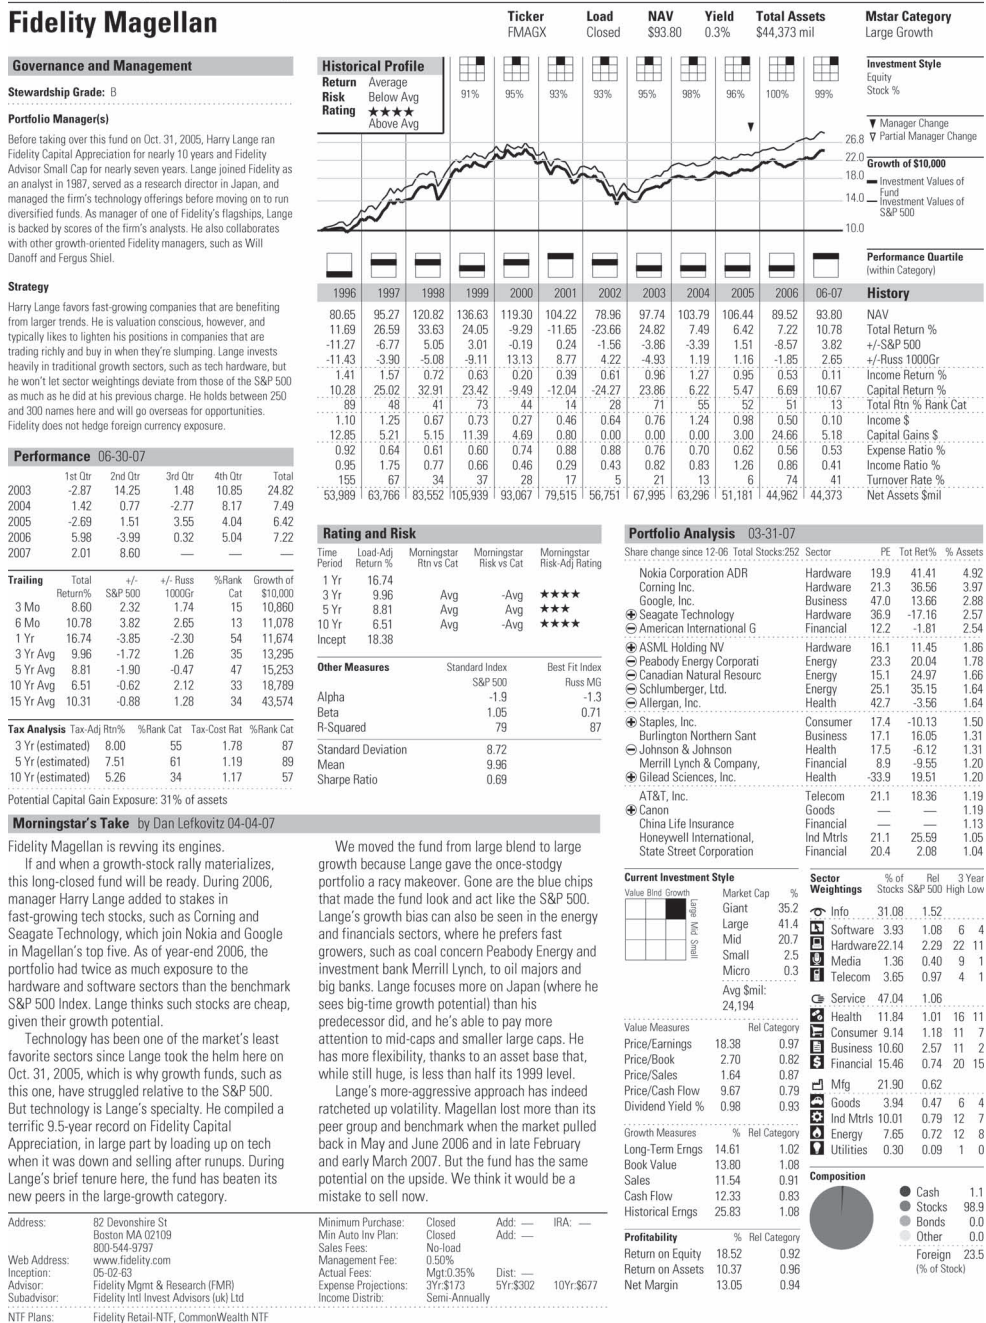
Fidelity Magellan

| Ticker | Load | NAV | Yield | Total Assets | Mstar Category |
|---|---|---|---|---|---|
| FMAGX | Closed | $93.80 | 0.3% | $44,373 mil | Large Growth |

Governance and Management

Stewardship Grade: B

Portfolio Manager(s)

Before taking over this fund on Oct. 31, 2005, Harry Lange ran Fidelity Capital Appreciation for nearly 10 years and Fidelity Advisor Small Cap for nearly seven years. Lange joined Fidelity as an analyst in 1987, served as a research director in Japan, and managed the firm's technology offerings before moving on to run diversified funds. As manager of one of Fidelity's flagships, Lange is backed by scores of the firm's analysts. He also collaborates with other growth-oriented Fidelity managers, such as Will Danoff and Fergus Shiel.

Strategy

Harry Lange favors fast-growing companies that are benefiting from larger trends. He is valuation conscious, however, and typically likes to lighten his positions in companies that are trading richly and buy in when they're slumping. Lange invests heavily in traditional growth sectors, such as tech hardware, but he won't let sector weightings deviate from those of the S&P 500 as much as he did at his previous charge. He holds between 250 and 300 names here and will go overseas for opportunities. Fidelity does not hedge foreign currency exposure.

Performance 06-30-07

| | 1st Qtr | 2nd Qtr | 3rd Qtr | 4th Qtr | Total |
|---|---|---|---|---|---|
| 2003 | -2.87 | 14.25 | 1.48 | 10.85 | 24.82 |
| 2004 | 1.42 | 0.77 | -2.77 | 8.17 | 7.49 |
| 2005 | -2.69 | 1.51 | 3.55 | 4.04 | 6.42 |
| 2006 | 5.98 | -3.99 | 0.32 | 5.04 | 7.22 |
| 2007 | 2.01 | 8.60 | — | — | — |

| Trailing | Total Return% | +/- S&P 500 | +/- Russ 1000Gr | %Rank Cat | Growth of $10,000 |
|---|---|---|---|---|---|
| 3 Mo | 8.60 | 2.32 | 1.74 | 15 | 10,860 |
| 6 Mo | 10.78 | 3.82 | 2.65 | 13 | 11,078 |
| 1 Yr | 16.74 | -3.85 | -2.30 | 54 | 11,674 |
| 3 Yr Avg | 9.96 | -1.72 | 1.26 | 35 | 13,295 |
| 5 Yr Avg | 8.81 | -1.90 | -0.47 | 47 | 15,253 |
| 10 Yr Avg | 6.51 | -0.62 | 2.12 | 33 | 18,789 |
| 15 Yr Avg | 10.31 | -0.88 | 1.28 | 34 | 43,574 |

| Tax Analysis | Tax-Adj Rtn% | %Rank Cat | Tax-Cost Rat | %Rank Cat |
|---|---|---|---|---|
| 3 Yr (estimated) | 8.00 | 55 | 1.78 | 87 |
| 5 Yr (estimated) | 7.51 | 61 | 1.19 | 89 |
| 10 Yr (estimated) | 5.26 | 34 | 1.17 | 57 |

Potential Capital Gain Exposure: 31% of assets

Historical Profile
Return Average
Risk Below Avg
Rating ★★★★ Above Avg

91% 95% 93% 93% 95% 98% 96% 100% 99%

Investment Style
Equity
Stock %

▼ Manager Change
▽ Partial Manager Change
26.8
22.0 Growth of $10,000
18.0 — Investment Values of Fund
14.0 — Investment Values of S&P 500
10.0

Performance Quartile (within Category)

| 1996 | 1997 | 1998 | 1999 | 2000 | 2001 | 2002 | 2003 | 2004 | 2005 | 2006 | 06-07 | History |
|---|---|---|---|---|---|---|---|---|---|---|---|---|
| 80.65 | 95.27 | 120.82 | 136.63 | 119.30 | 104.22 | 78.96 | 97.74 | 103.79 | 106.44 | 89.52 | 93.80 | NAV |
| 11.69 | 26.59 | 33.63 | 24.05 | -9.29 | -11.65 | -23.66 | 24.82 | 7.49 | 6.42 | 7.22 | 10.78 | Total Return % |
| -11.27 | -6.77 | 5.05 | 3.01 | -0.19 | 0.24 | -1.56 | -3.86 | -3.39 | 1.51 | -8.57 | 3.82 | +/-S&P 500 |
| -11.43 | -3.90 | -5.08 | -9.11 | 13.13 | 8.77 | 4.22 | -4.93 | 1.19 | 1.16 | -1.85 | 2.65 | +/-Russ 1000Gr |
| 1.41 | 1.57 | 0.72 | 0.63 | 0.20 | 0.39 | 0.61 | 0.96 | 1.27 | 0.95 | 0.53 | 0.11 | Income Return % |
| 10.28 | 25.02 | 32.91 | 23.42 | -9.49 | -12.04 | -24.27 | 23.86 | 6.22 | 5.47 | 6.69 | 10.67 | Capital Return % |
| 89 | 48 | 41 | 73 | 44 | 14 | 28 | 71 | 55 | 52 | 51 | 13 | Total Rtn % Rank Cat |
| 1.10 | 1.25 | 0.67 | 0.73 | 0.27 | 0.46 | 0.64 | 0.76 | 1.24 | 0.98 | 0.50 | 0.10 | Income $ |
| 12.85 | 5.21 | 5.15 | 11.39 | 4.69 | 0.80 | 0.00 | 0.00 | 0.00 | 3.00 | 24.66 | 5.18 | Capital Gains $ |
| 0.92 | 0.64 | 0.61 | 0.60 | 0.74 | 0.88 | 0.88 | 0.76 | 0.70 | 0.62 | 0.56 | 0.53 | Expense Ratio % |
| 0.95 | 1.75 | 0.77 | 0.66 | 0.46 | 0.29 | 0.43 | 0.82 | 0.83 | 1.26 | 0.86 | 0.41 | Income Ratio % |
| 155 | 67 | 34 | 37 | 28 | 17 | 5 | 21 | 13 | 6 | 74 | 41 | Turnover Rate % |
| 53,989 | 63,766 | 83,552 | 105,939 | 93,067 | 79,515 | 56,751 | 67,995 | 63,296 | 51,181 | 44,962 | 44,373 | Net Assets $mil |

Rating and Risk

| Time Period | Load-Adj Return % | Morningstar Rtn vs Cat | Morningstar Risk vs Cat | Morningstar Risk-Adj Rating |
|---|---|---|---|---|
| 1 Yr | 16.74 | | | |
| 3 Yr | 9.96 | Avg | -Avg | ★★★★ |
| 5 Yr | 8.81 | Avg | Avg | ★★★ |
| 10 Yr | 6.51 | Avg | -Avg | ★★★★ |
| Incept | 18.38 | | | |

| Other Measures | Standard Index S&P 500 | Best Fit Index Russ MG |
|---|---|---|
| Alpha | -1.9 | -1.3 |
| Beta | 1.05 | 0.71 |
| R-Squared | 79 | 87 |
| Standard Deviation | 8.72 | |
| Mean | 9.96 | |
| Sharpe Ratio | 0.69 | |

Portfolio Analysis 03-31-07

| Share change since 12-06 Total Stocks:252 | Sector | PE | Tot Ret% | % Assets |
|---|---|---|---|---|
| Nokia Corporation ADR | Hardware | 19.9 | 41.41 | 4.92 |
| Corning Inc. | Hardware | 21.3 | 36.56 | 3.97 |
| Google, Inc. | Business | 47.0 | 13.66 | 2.88 |
| ⊕ Seagate Technology | Hardware | 36.9 | -17.16 | 2.57 |
| ⊖ American International G | Financial | 12.2 | -1.81 | 2.54 |
| ⊕ ASML Holding NV | Hardware | 16.1 | 11.45 | 1.86 |
| ⊖ Peabody Energy Corporati | Energy | 23.3 | 20.04 | 1.78 |
| ⊖ Canadian Natural Resourc | Energy | 15.1 | 24.97 | 1.66 |
| ⊖ Schlumberger, Ltd. | Energy | 25.1 | 35.15 | 1.64 |
| ⊖ Allergan, Inc. | Health | 42.7 | -3.56 | 1.64 |
| ⊕ Staples, Inc. | Consumer | 17.4 | -10.13 | 1.50 |
| Burlington Northern Sant | Business | 17.1 | 16.05 | 1.31 |
| ⊖ Johnson & Johnson | Health | 17.5 | -6.12 | 1.31 |
| Merrill Lynch & Company, | Financial | 8.9 | -9.55 | 1.20 |
| ⊕ Gilead Sciences, Inc. | Health | -33.9 | 19.51 | 1.20 |
| AT&T, Inc. | Telecom | 21.1 | 18.36 | 1.19 |
| ⊕ Canon | Goods | — | — | 1.19 |
| China Life Insurance | Financial | — | — | 1.13 |
| Honeywell International, | Ind Mtrls | 21.1 | 25.59 | 1.05 |
| State Street Corporation | Financial | 20.4 | 2.08 | 1.04 |

Current Investment Style
Value Blnd Growth
Large Mid Small

| Market Cap | % |
|---|---|
| Giant | 35.2 |
| Large | 41.4 |
| Mid | 20.7 |
| Small | 2.5 |
| Micro | 0.3 |

Avg $mil: 24,194

| Value Measures | | Rel Category |
|---|---|---|
| Price/Earnings | 18.38 | 0.97 |
| Price/Book | 2.70 | 0.82 |
| Price/Sales | 1.64 | 0.87 |
| Price/Cash Flow | 9.67 | 0.79 |
| Dividend Yield % | 0.98 | 0.93 |

| Growth Measures | % | Rel Category |
|---|---|---|
| Long-Term Erngs | 14.61 | 1.02 |
| Book Value | 13.80 | 1.08 |
| Sales | 11.54 | 0.91 |
| Cash Flow | 12.33 | 0.83 |
| Historical Erngs | 25.83 | 1.08 |

| Profitability | % | Rel Category |
|---|---|---|
| Return on Equity | 18.52 | 0.92 |
| Return on Assets | 10.37 | 0.96 |
| Net Margin | 13.05 | 0.94 |

| Sector Weightings | % of Stocks | Rel S&P 500 | 3 Year High | Low |
|---|---|---|---|---|
| Info | 31.08 | 1.52 | | |
| Software | 3.93 | 1.08 | 6 | 4 |
| Hardware | 22.14 | 2.29 | 22 | 11 |
| Media | 1.36 | 0.40 | 9 | 1 |
| Telecom | 3.65 | 0.97 | 4 | 1 |
| Service | 47.04 | 1.06 | | |
| Health | 11.84 | 1.01 | 16 | 11 |
| Consumer | 9.14 | 1.18 | 11 | 7 |
| Business | 10.60 | 2.57 | 11 | 2 |
| Financial | 15.46 | 0.74 | 20 | 15 |
| Mfg | 21.90 | 0.62 | | |
| Goods | 3.94 | 0.47 | 6 | 4 |
| Ind Mtrls | 10.01 | 0.79 | 12 | 7 |
| Energy | 7.65 | 0.72 | 12 | 8 |
| Utilities | 0.30 | 0.09 | 1 | 0 |

Composition
| | |
|---|---|
| Cash | 1.1 |
| Stocks | 98.9 |
| Bonds | 0.0 |
| Other | 0.0 |
| Foreign (% of Stock) | 23.5 |

Morningstar's Take by Dan Lefkovitz 04-04-07

Fidelity Magellan is revving its engines.

If and when a growth-stock rally materializes, this long-closed fund will be ready. During 2006, manager Harry Lange added to stakes in fast-growing tech stocks, such as Corning and Seagate Technology, which join Nokia and Google in Magellan's top five. As of year-end 2006, the portfolio had twice as much exposure to the hardware and software sectors than the benchmark S&P 500 Index. Lange thinks such stocks are cheap, given their growth potential.

Technology has been one of the market's least favorite sectors since Lange took the helm here on Oct. 31, 2005, which is why growth funds, such as this one, have struggled relative to the S&P 500. But technology is Lange's specialty. He compiled a terrific 9.5-year record on Fidelity Capital Appreciation, in large part by loading up on tech when it was down and selling after runups. During Lange's brief tenure here, the fund has beaten its new peers in the large-growth category.

We moved the fund from large blend to large growth because Lange gave the once-stodgy portfolio a racy makeover. Gone are the blue chips that made the fund look and act like the S&P 500. Lange's growth bias can also be seen in the energy and financials sectors, where he prefers fast growers, such as coal concern Peabody Energy and investment bank Merrill Lynch, to oil majors and big banks. Lange focuses more on Japan (where he sees big-time growth potential) than his predecessor did, and he's able to pay more attention to mid-caps and smaller large caps. He has more flexibility, thanks to an asset base that, while still huge, is less than half its 1999 level.

Lange's more-aggressive approach has indeed ratcheted up volatility. Magellan lost more than its peer group and benchmark when the market pulled back in May and June 2006 and in late February and early March 2007. But the fund has the same potential on the upside. We think it would be a mistake to sell now.

Address: 82 Devonshire St
Boston MA 02109
800-544-9797
Web Address: www.fidelity.com
Inception: 05-02-63
Advisor: Fidelity Mgmt & Research (FMR)
Subadvisor: Fidelity Intl Invest Advisors (uk) Ltd
NTF Plans: Fidelity Retail-NTF, CommonWealth NTF

Minimum Purchase: Closed Add: — IRA: —
Min Auto Inv Plan: Closed Add: —
Sales Fees: No-load
Management Fee: 0.50%
Actual Fees: Mgt:0.35% Dist: —
Expense Projections: 3Yr:$173 5Yr:$302 10Yr:$677
Income Distrib: Semi-Annually